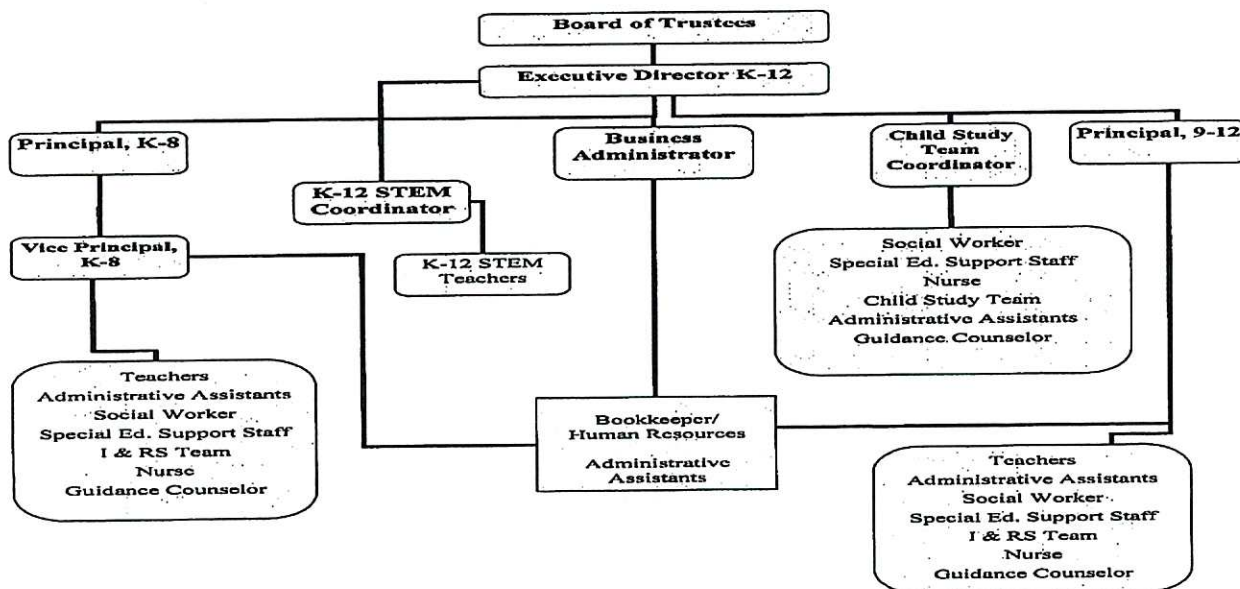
Board of Trustees

Executive Director K-12

Principal, K-8

K-12 STEM Coordinator

Business Administrator

Child Study Team Coordinator

Principal, 9-12

Vice Principal, K-8

K-12 STEM Teachers

Social Worker
Special Ed. Support Staff
Nurse
Child Study Team
Administrative Assistants
Guidance Counselor

Teachers
Administrative Assistants
Social Worker
Special Ed. Support Staff
I & RS Team
Nurse
Guidance Counselor

Bookkeeper/
Human Resources

Administrative Assistants

Teachers
Administrative Assistants
Social Worker
Special Ed. Support Staff
I & RS Team
Nurse
Guidance Counselor